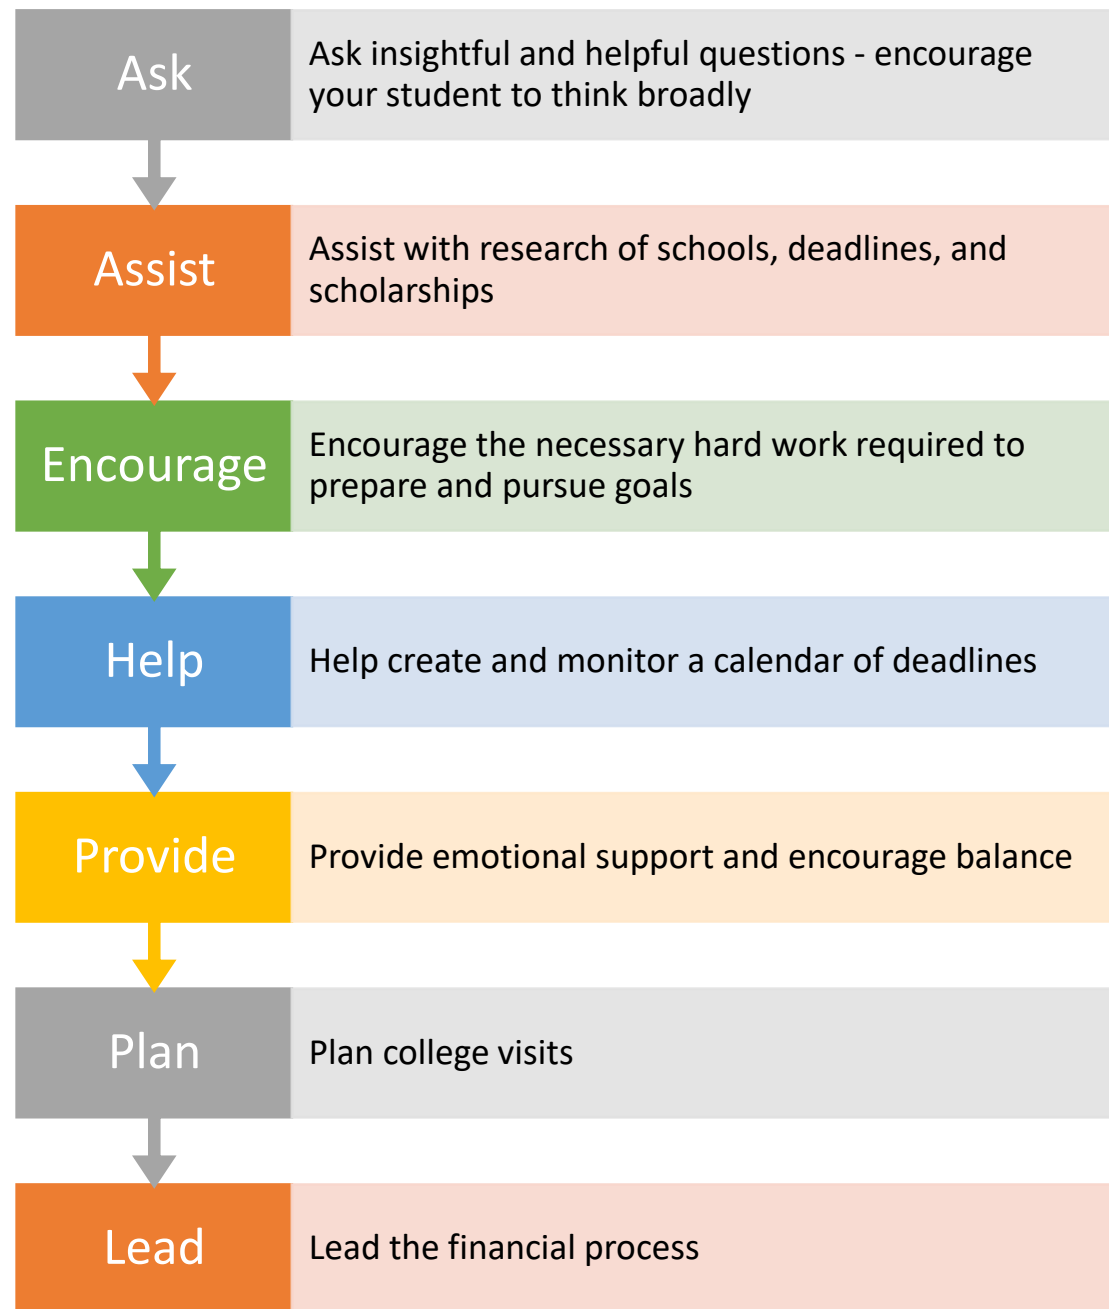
Ask

Ask insightful and helpful questions - encourage your student to think broadly

Assist

Assist with research of schools, deadlines, and scholarships

Encourage

Encourage the necessary hard work required to prepare and pursue goals

Help

Help create and monitor a calendar of deadlines

Provide

Provide emotional support and encourage balance

Plan

Plan college visits

Lead

Lead the financial process